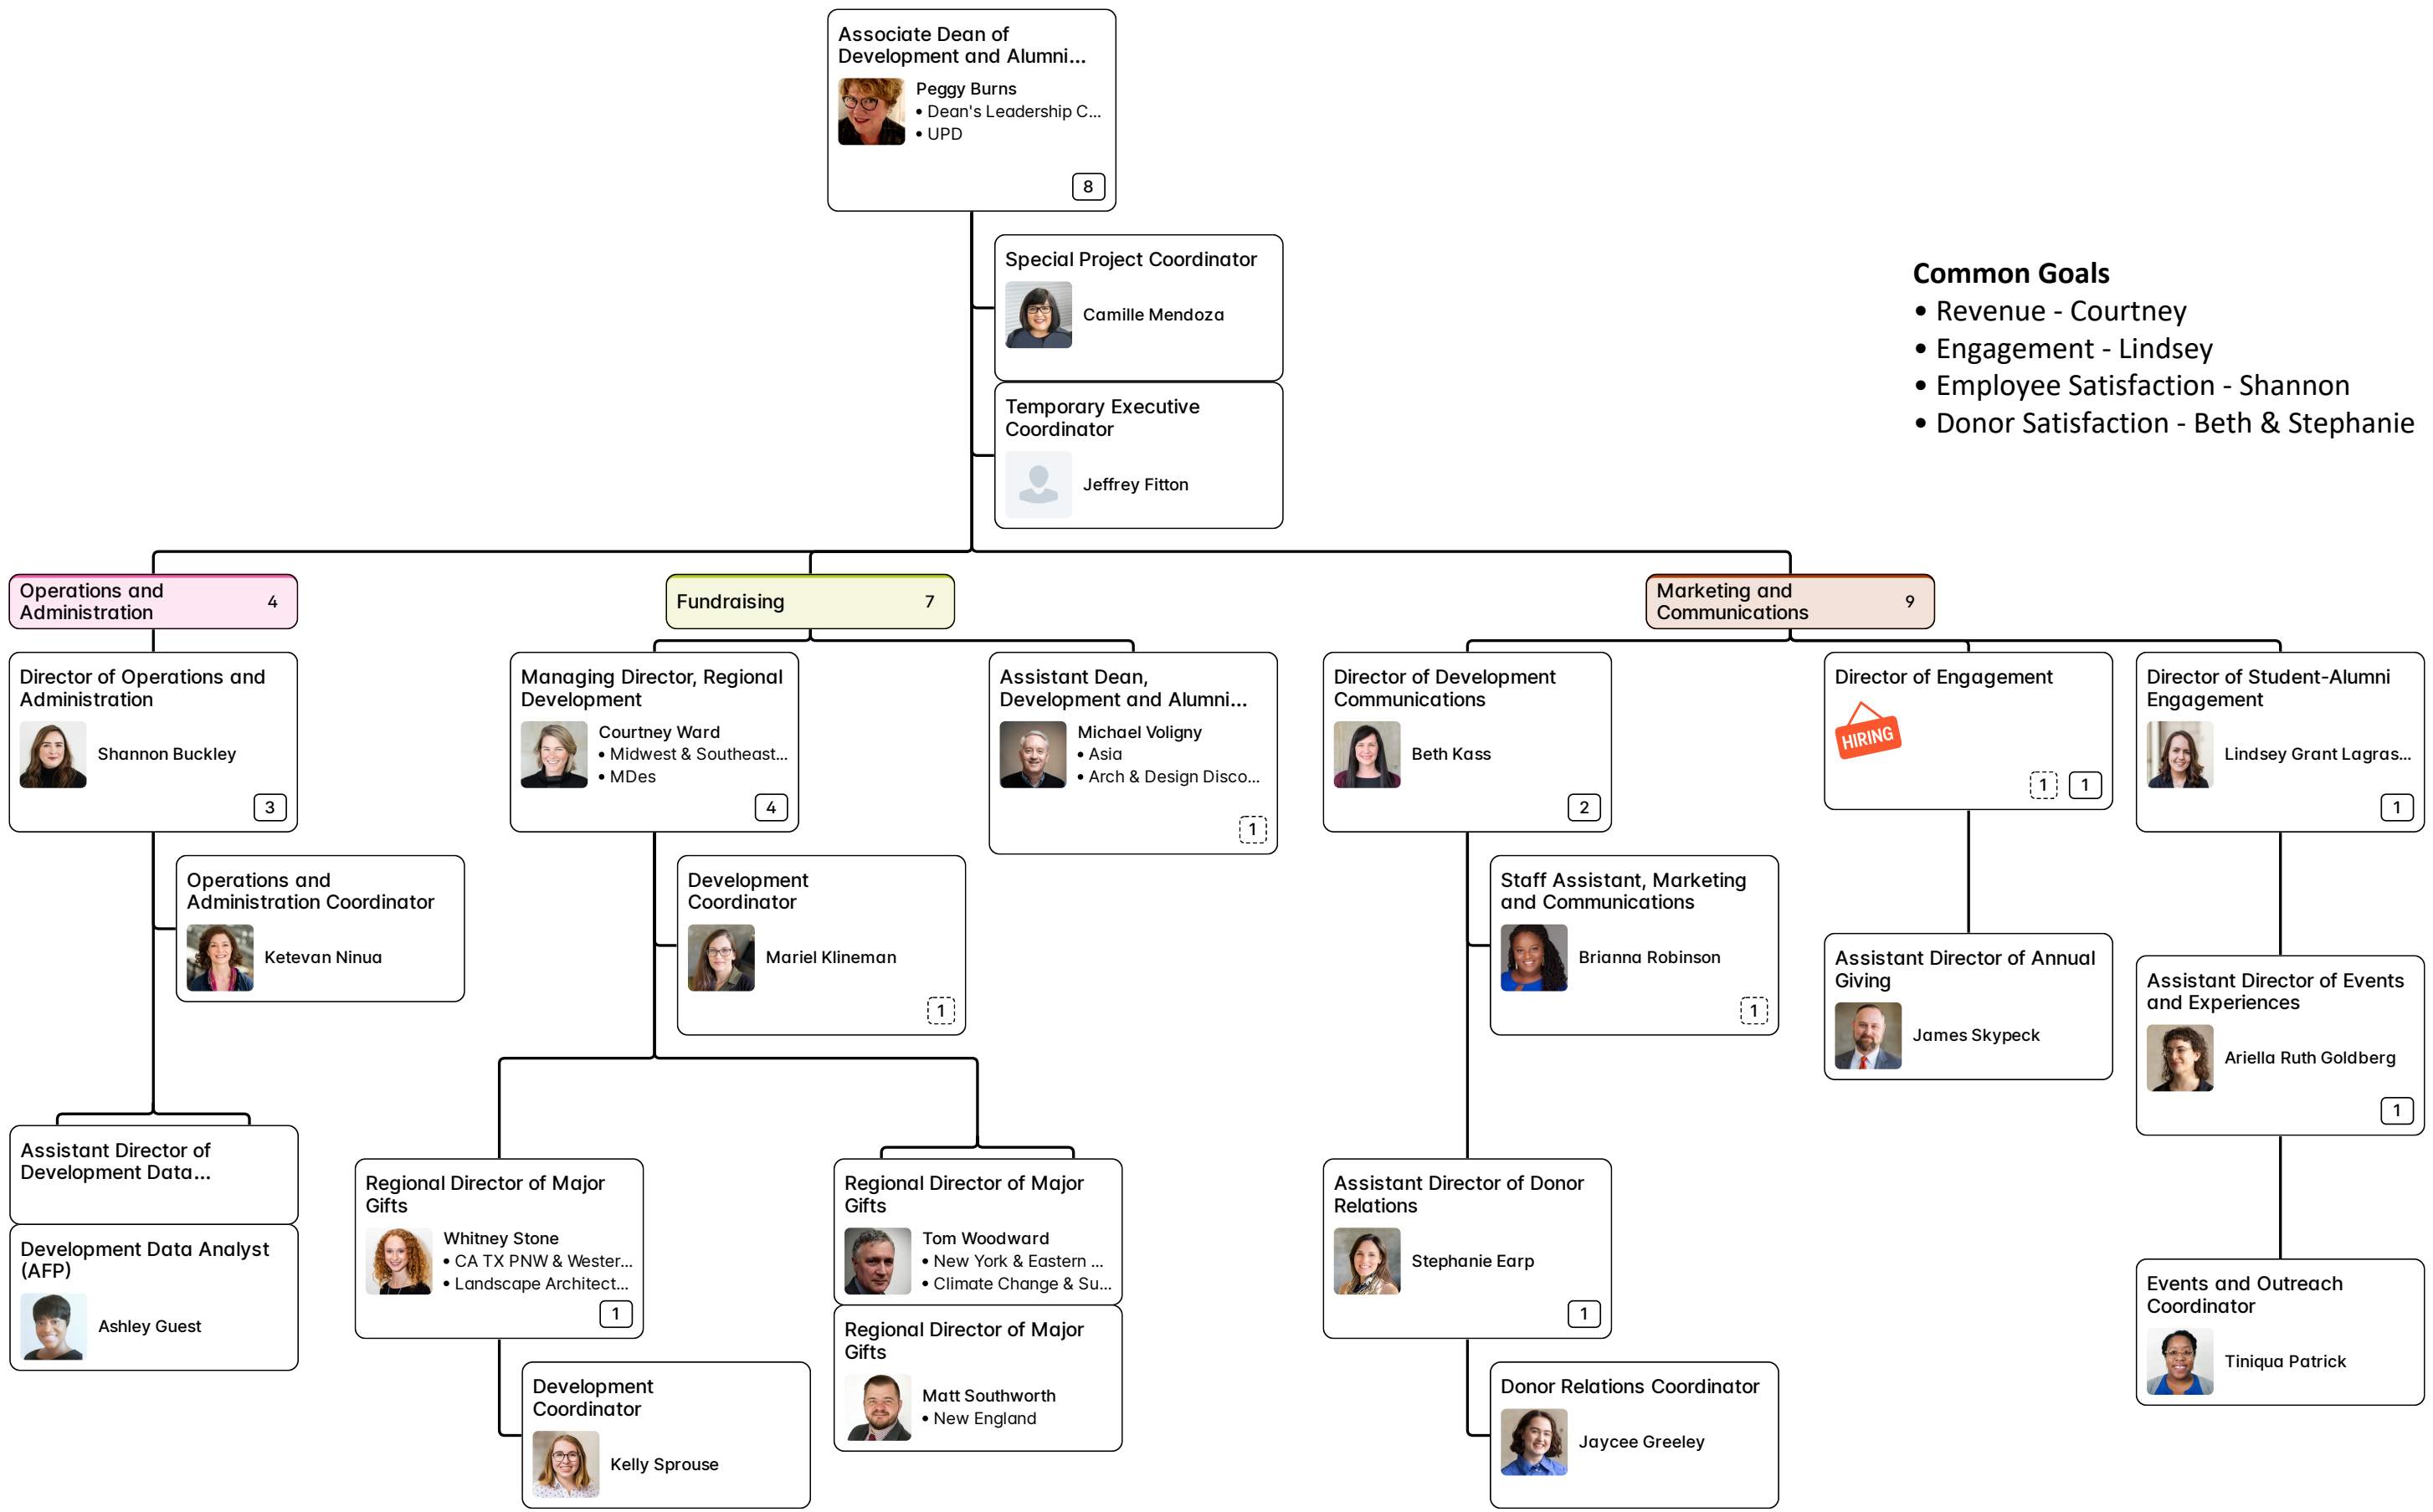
Associate Dean of Development and Alumni...
Peggy Burns
• Dean's Leadership C...
• UPD
8

Special Project Coordinator
Camille Mendoza

Temporary Executive Coordinator
Jeffrey Fitton

**Common Goals**
• Revenue - Courtney
• Engagement - Lindsey
• Employee Satisfaction - Shannon
• Donor Satisfaction - Beth & Stephanie

Operations and Administration 4

Director of Operations and Administration
Shannon Buckley
3

Operations and Administration Coordinator
Ketevan Ninua

Assistant Director of Development Data...

Development Data Analyst (AFP)
Ashley Guest

Fundraising 7

Managing Director, Regional Development
Courtney Ward
• Midwest & Southeast...
• MDes
4

Development Coordinator
Mariel Klineman
1

Regional Director of Major Gifts
Whitney Stone
• CA TX PNW & Wester...
• Landscape Architect...
1

Development Coordinator
Kelly Sprouse

Regional Director of Major Gifts
Tom Woodward
• New York & Eastern ...
• Climate Change & Su...

Regional Director of Major Gifts
Matt Southworth
• New England

Assistant Dean, Development and Alumni...
Michael Voligny
• Asia
• Arch & Design Disco...
1

Marketing and Communications 9

Director of Development Communications
Beth Kass
2

Staff Assistant, Marketing and Communications
Brianna Robinson
1

Assistant Director of Donor Relations
Stephanie Earp
1

Donor Relations Coordinator
Jaycee Greeley

Director of Engagement
HIRING
1 1

Assistant Director of Annual Giving
James Skypeck

Director of Student-Alumni Engagement
Lindsey Grant Lagras...
1

Assistant Director of Events and Experiences
Ariella Ruth Goldberg
1

Events and Outreach Coordinator
Tiniqua Patrick